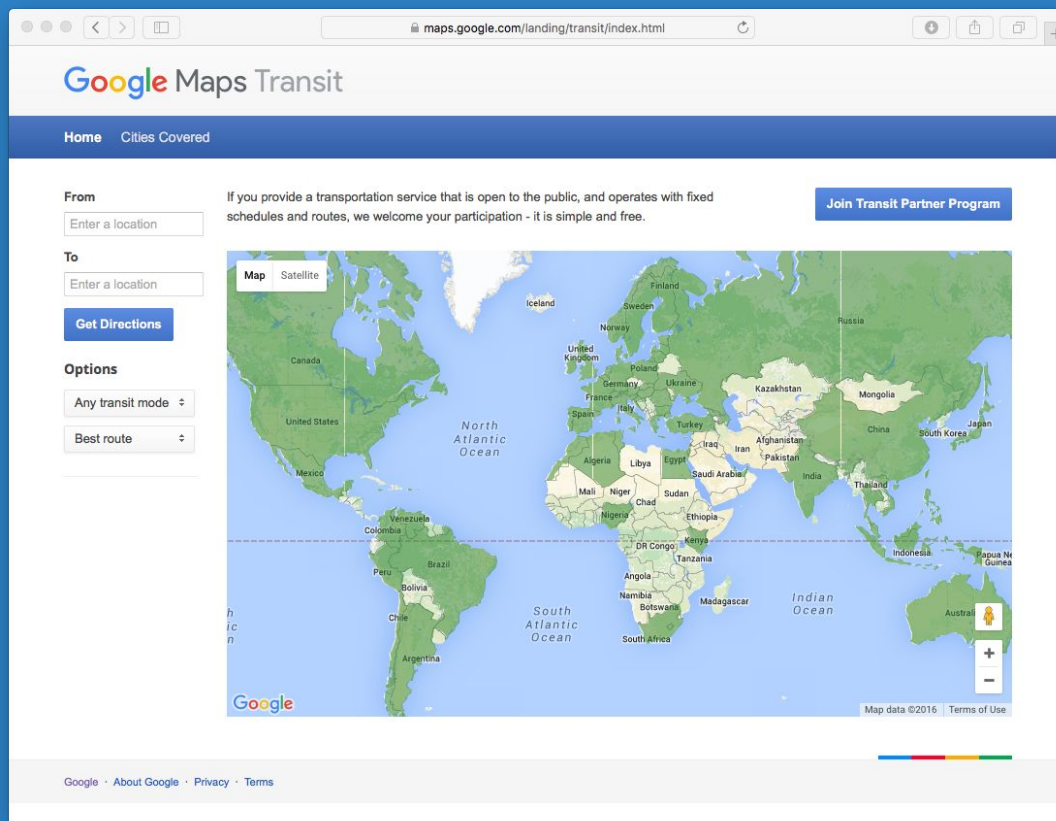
maps.google.com/landing/transit/index.html

Google Maps Transit

Home Cities Covered

From
Enter a location
To
Enter a location
Get Directions

Options
Any transit mode
Best route

If you provide a transportation service that is open to the public, and operates with fixed schedules and routes, we welcome your participation - it is simple and free.

Join Transit Partner Program

Map Satellite

Iceland
Finland
Sweden
Norway
Russia
United Kingdom
Poland
Canada
Germany
Ukraine
Kazakhstan
France
Mongolia
Spain
Italy
United States
North Atlantic Ocean
Turkey
China
South Korea
Japan
Iraq
Afghanistan
Iran
Pakistan
Algeria
Libya
Egypt
Mexico
Saudi Arabia
India
Thailand
Mali
Niger
Chad
Sudan
Venezuela
Colombia
Nigeria
Ethiopia
Kenya
DR Congo
Indonesia
Papua Ne Guinea
Tanzania
Brazil
Peru
Angola
Bolivia
Namibia
Madagascar
Botswana
Indian Ocean
South Atlantic Ocean
Chile
Australi
South Africa
Argentina
h
ic
n

Google
Map data ©2016 Terms of Use

Google · About Google · Privacy · Terms